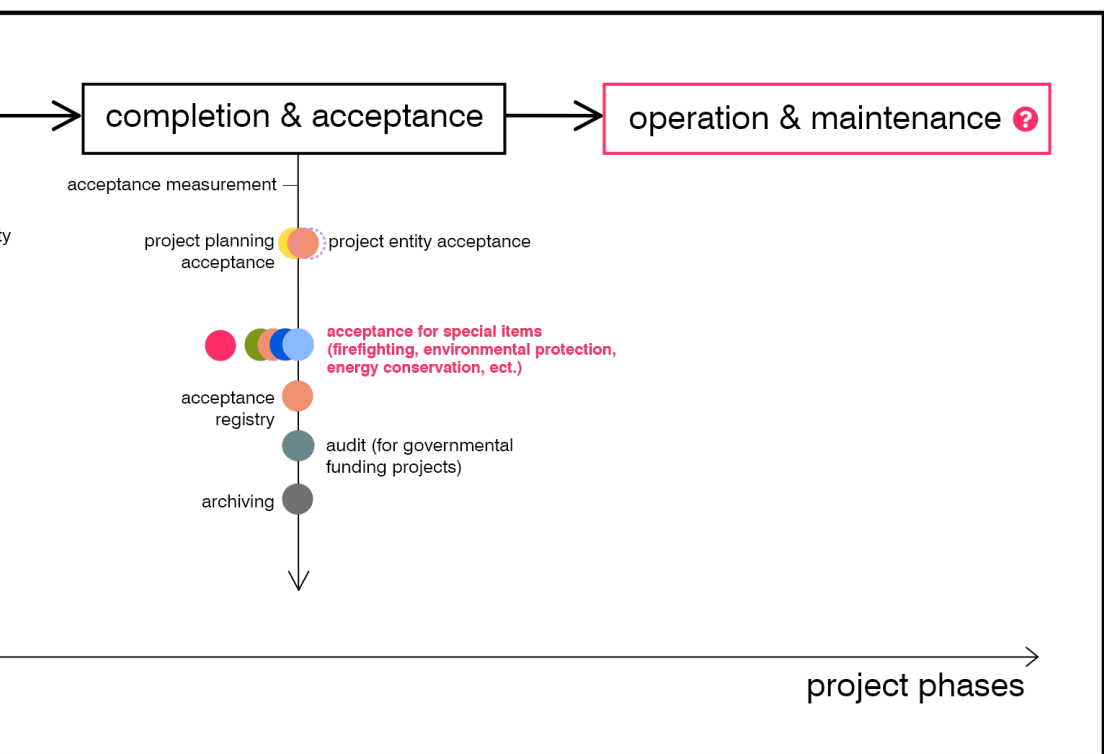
completion & acceptance

operation & maintenance ?

acceptance measurement

ty

project planning acceptance

project entity acceptance

acceptance for special items (firefighting, environmental protection, energy conservation, ect.)

acceptance registry

audit (for governmental funding projects)

archiving

project phases